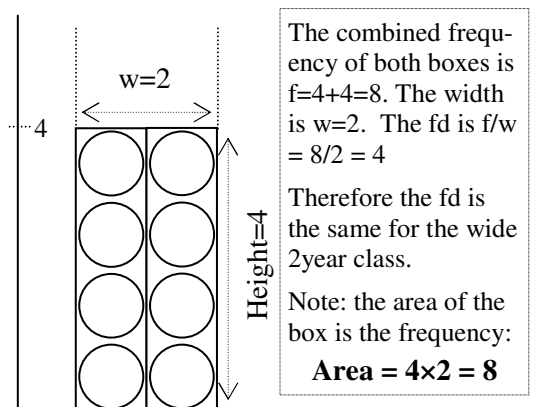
4

w=2

Height=4

The combined frequency of both boxes is f=4+4=8. The width is w=2. The fd is f/w = 8/2 = 4

Therefore the fd is the same for the wide 2year class.

Note: the area of the box is the frequency:

**Area = 4×2 = 8**